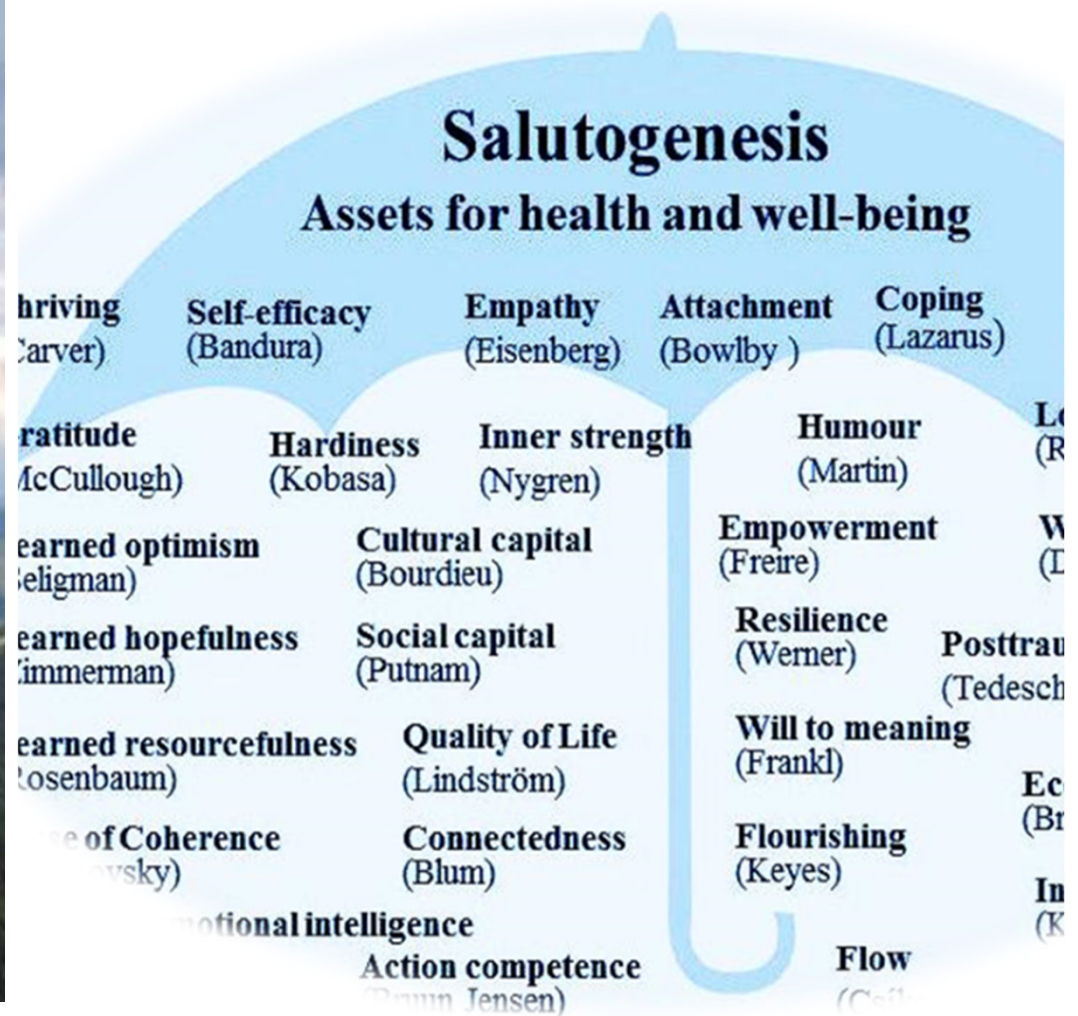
Salutogenesis
Assets for health and well-being

hriving
Carver)

Self-efficacy
(Bandura)

Empathy
(Eisenberg)

Attachment
(Bowlby )

Coping
(Lazarus)

ratitude
McCullough)

Hardiness
(Kobasa)

Inner strength
(Nygren)

Humour
(Martin)

Lo
(R

earned optimism
Seligman)

Cultural capital
(Bourdieu)

Empowerment
(Freire)

W
(D

earned hopefulness
Zimmerman)

Social capital
(Putnam)

Resilience
(Werner)

Posttrau
(Tedesch

earned resourcefulness
Rosenbaum)

Quality of Life
(Lindström)

Will to meaning
(Frankl)

Ec
(Br

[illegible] of Coherence
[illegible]vsky)

Connectedness
(Blum)

Flourishing
(Keyes)

In
(K

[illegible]otional intelligence

Action competence
(Bruun Jensen)

Flow
(Csi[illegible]